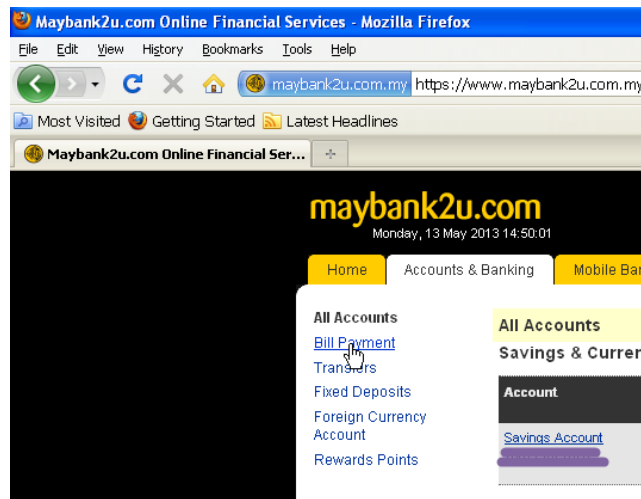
Maybank2u.com Online Financial Services - Mozilla Firefox

File Edit View History Bookmarks Tools Help

maybank2u.com.my https://www.maybank2u.com.my

Most Visited Getting Started Latest Headlines

Maybank2u.com Online Financial Ser...

maybank2u.com

Monday, 13 May 2013 14:50:01

Home Accounts & Banking Mobile Ban

All Accounts
Bill Payment
Transfers
Fixed Deposits
Foreign Currency Account
Rewards Points

All Accounts
Savings & Curren

Account

Savings Account